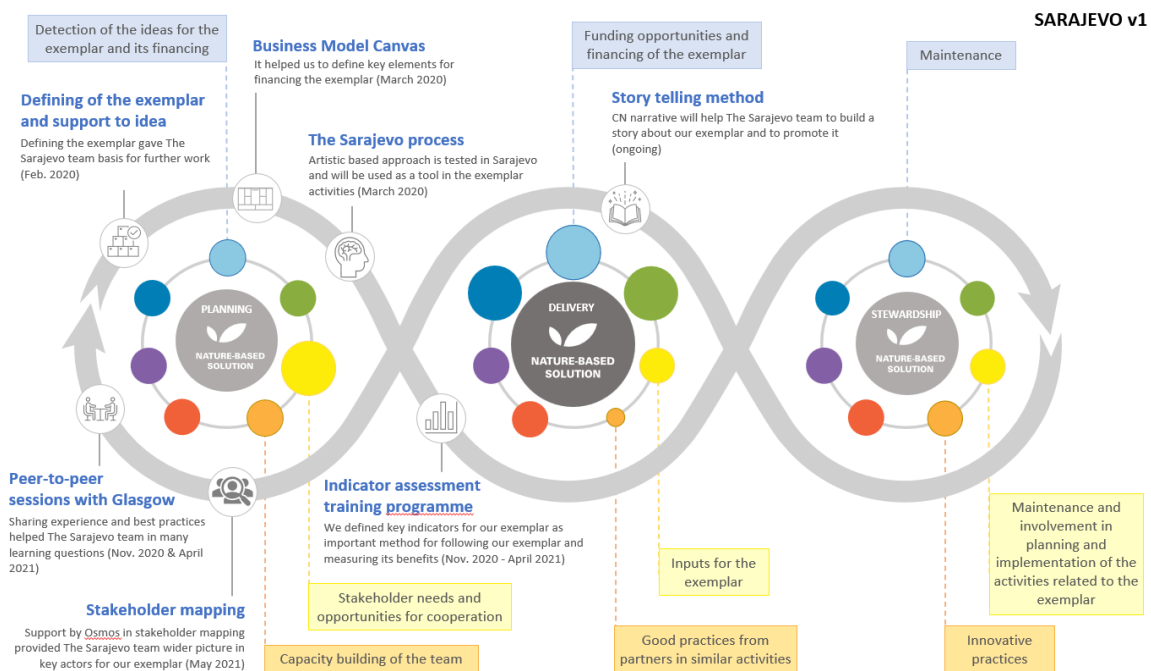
SARAJEVO v1

Detection of the ideas for the exemplar and its financing

Business Model Canvas
It helped us to define key elements for financing the exemplar (March 2020)

Defining of the exemplar and support to idea
Defining the exemplar gave The Sarajevo team basis for further work (Feb. 2020)

The Sarajevo process
Artistic based approach is tested in Sarajevo and will be used as a tool in the exemplar activities (March 2020)

Funding opportunities and financing of the exemplar

Story telling method
CN narrative will help The Sarajevo team to build a story about our exemplar and to promote it (ongoing)

Maintenance

PLANNING
NATURE-BASED SOLUTION

DELIVERY
NATURE-BASED SOLUTION

STEWARDSHIP
NATURE-BASED SOLUTION

Peer-to-peer sessions with Glasgow
Sharing experience and best practices helped The Sarajevo team in many learning questions (Nov. 2020 & April 2021)

Indicator assessment training programme
We defined key indicators for our exemplar as important method for following our exemplar and measuring its benefits (Nov. 2020 - April 2021)

Inputs for the exemplar

Maintenance and involvement in planning and implementation of the activities related to the exemplar

Stakeholder needs and opportunities for cooperation

Stakeholder mapping
Support by Osmos in stakeholder mapping provided The Sarajevo team wider picture in key actors for our exemplar (May 2021)

Capacity building of the team

Good practices from partners in similar activities

Innovative practices